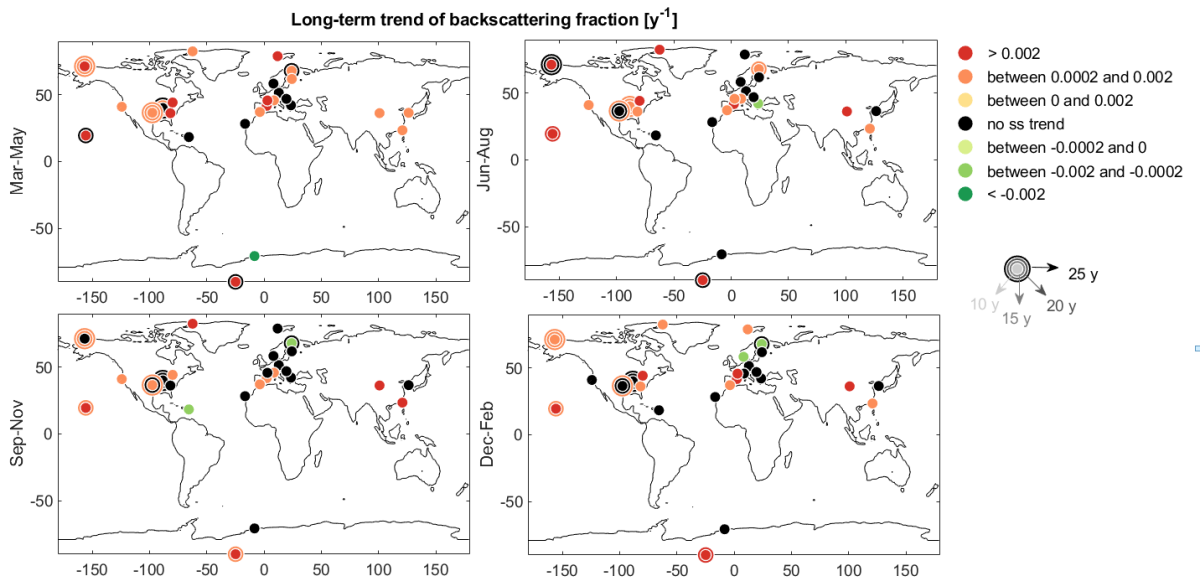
Long-term trend of backscattering fraction [$y^{-1}$]

Mar-May

50
0
-50

-150 -100 -50 0 50 100 150

Jun-Aug

50
0
-50

-150 -100 -50 0 50 100 150

> 0.002
between 0.0002 and 0.002
between 0 and 0.002
no ss trend
between -0.0002 and 0
between -0.002 and -0.0002
< -0.002

25 y
10 y
15 y
20 y

Sep-Nov

50
0
-50

-150 -100 -50 0 50 100 150

Dec-Feb

50
0
-50

-150 -100 -50 0 50 100 150